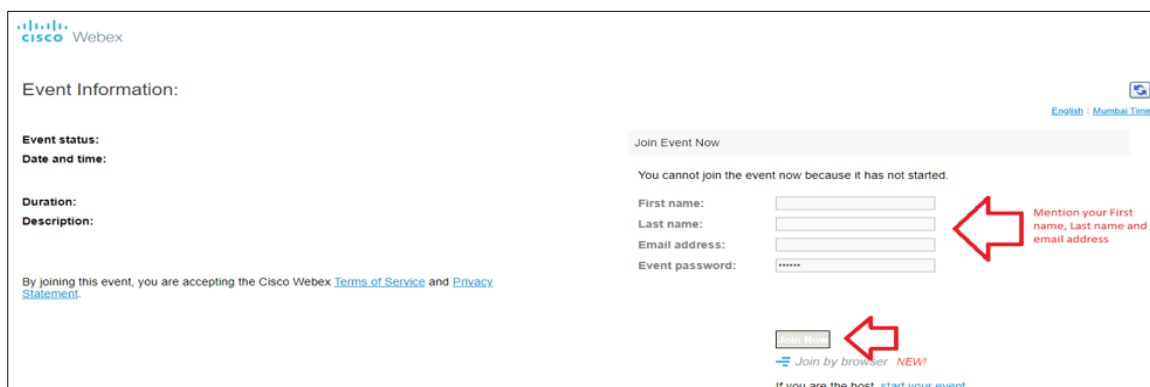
cisco Webex

Event Information:

English : Mumbai Time

Event status:
Date and time:

Duration:
Description:

By joining this event, you are accepting the Cisco Webex Terms of Service and Privacy Statement.

Join Event Now

You cannot join the event now because it has not started.

First name:
Last name:
Email address:
Event password: ••••••

Mention your First name, Last name and email address

Join Now

Join by browser NEW!

If you are the host, start your event.